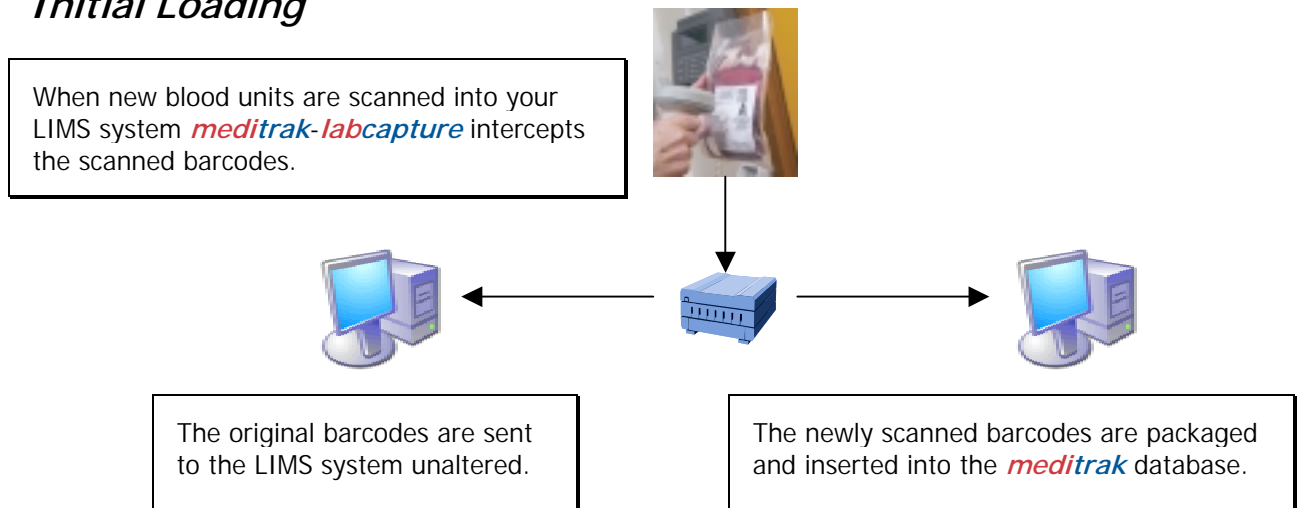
Initial Loading

When new blood units are scanned into your LIMS system meditrak-labcapture intercepts the scanned barcodes.

The original barcodes are sent to the LIMS system unaltered.

The newly scanned barcodes are packaged and inserted into the meditrak database.